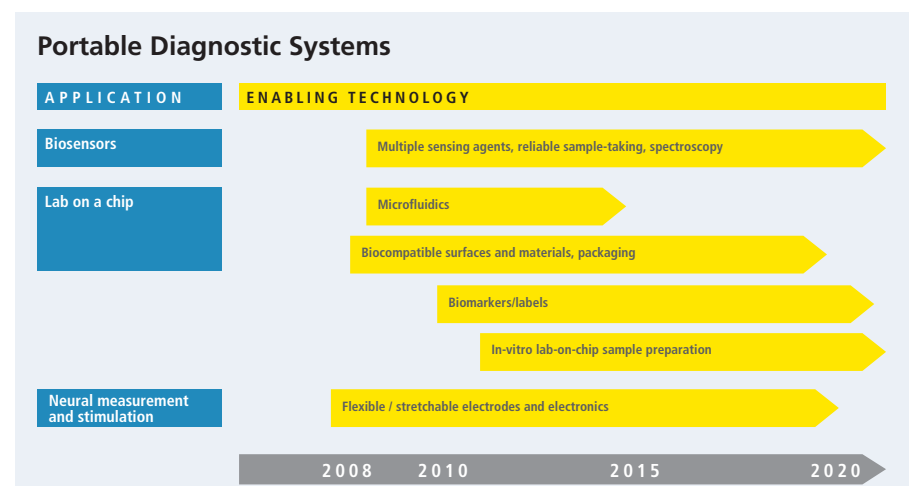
Portable Diagnostic Systems

| APPLICATION | ENABLING TECHNOLOGY |
|---|---|
| Biosensors | Multiple sensing agents, reliable sample-taking, spectroscopy |
| Lab on a chip | Microfluidics |
| | Biocompatible surfaces and materials, packaging |
| | Biomarkers/labels |
| | In-vitro lab-on-chip sample preparation |
| Neural measurement and stimulation | Flexible / stretchable electrodes and electronics |

2008 2010 2015 2020